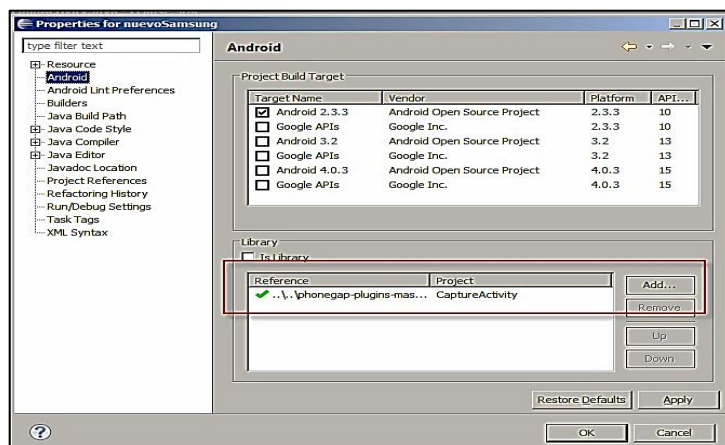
Properties for nuevoSamsung

type filter text

Resource
Android
Android Lint Preferences
Builders
Java Build Path
Java Code Style
Java Compiler
Java Editor
Javadoc Location
Project References
Refactoring History
Run/Debug Settings
Task Tags
XML Syntax

Android

Project Build Target

| Target Name | Vendor | Platform | API... |
|---|---|---|---|
| Android 2.3.3 | Android Open Source Project | 2.3.3 | 10 |
| Google APIs | Google Inc. | 2.3.3 | 10 |
| Android 3.2 | Android Open Source Project | 3.2 | 13 |
| Google APIs | Google Inc. | 3.2 | 13 |
| Android 4.0.3 | Android Open Source Project | 4.0.3 | 15 |
| Google APIs | Google Inc. | 4.0.3 | 15 |

Library

Is Library

| Reference | Project |
|---|---|
| ..\..\phonegap-plugins-mas... | CaptureActivity |

Add...
Remove
Up
Down

Restore Defaults
Apply

OK
Cancel